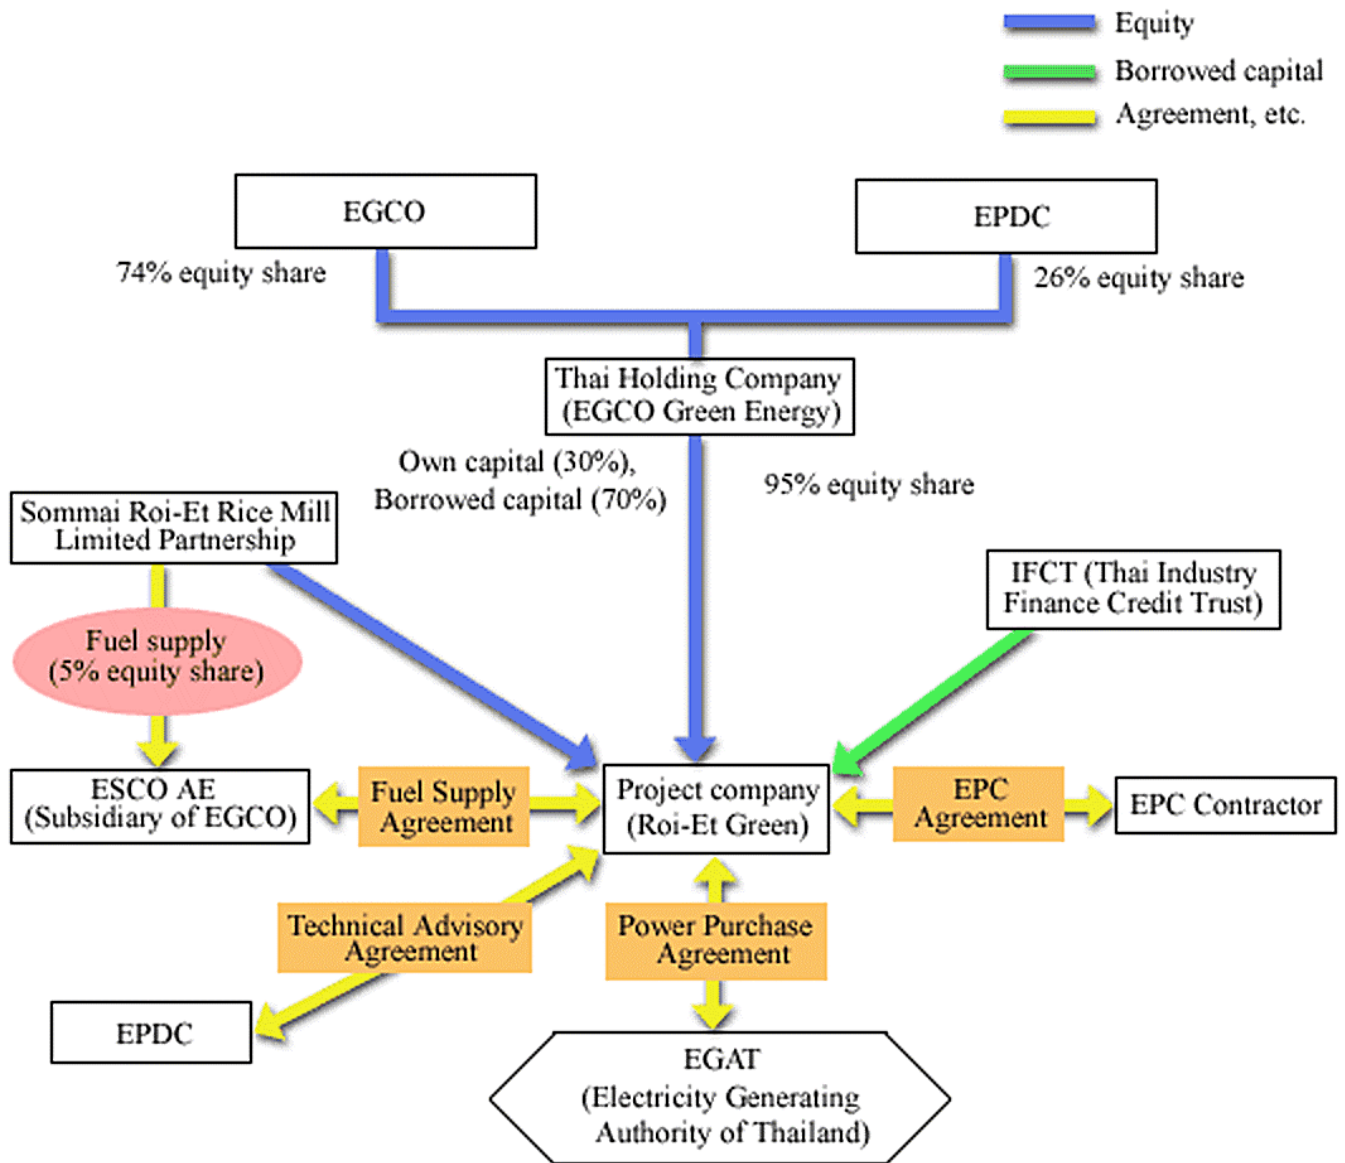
Equity
Borrowed capital
Agreement, etc.

EGCO
EPDC
74% equity share
26% equity share

Thai Holding Company
(EGCO Green Energy)

Own capital (30%),
Borrowed capital (70%)

95% equity share

Sommai Roi-Et Rice Mill
Limited Partnership

IFCT (Thai Industry
Finance Credit Trust)

Fuel supply
(5% equity share)

ESCO AE
(Subsidiary of EGCO)

Fuel Supply
Agreement

Project company
(Roi-Et Green)

EPC
Agreement

EPC Contractor

Technical Advisory
Agreement

Power Purchase
Agreement

EPDC

EGAT
(Electricity Generating
Authority of Thailand)